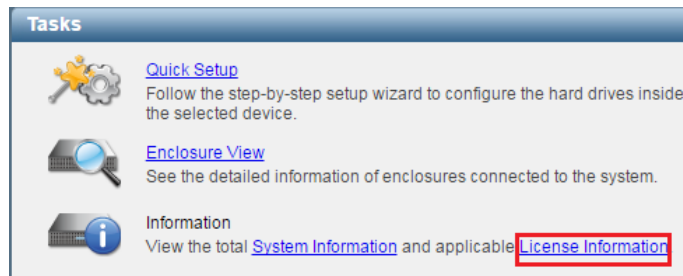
Tasks

Quick Setup
Follow the step-by-step setup wizard to configure the hard drives inside the selected device.

Enclosure View
See the detailed information of enclosures connected to the system.

Information
View the total System Information and applicable License Information.